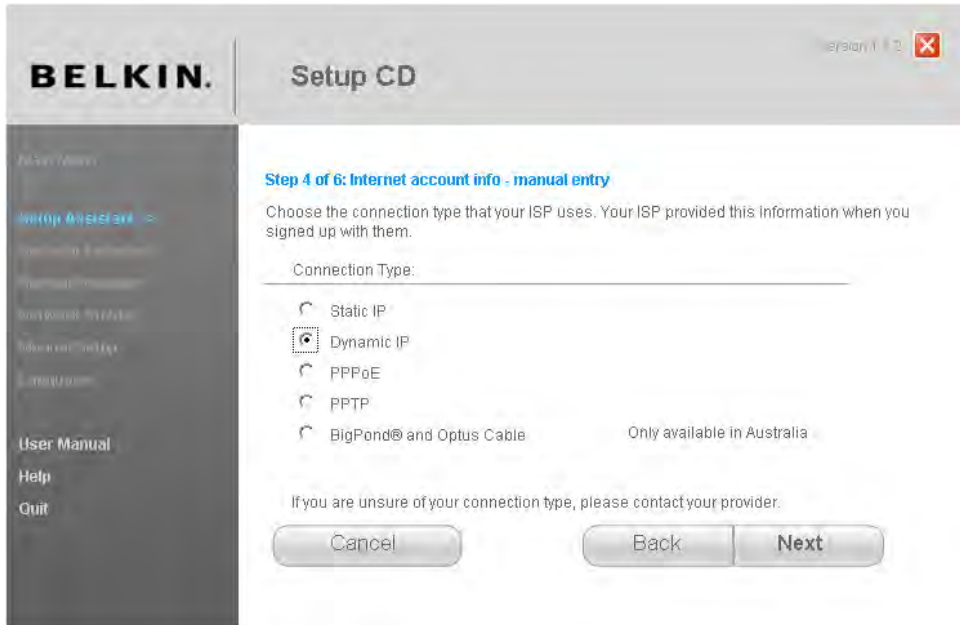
BELKIN.

Setup CD

Version 1.1.2

Main Menu

Setup Assistant >

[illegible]

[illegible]

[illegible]

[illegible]

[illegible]

User Manual

Help

Quit

Step 4 of 6: Internet account info - manual entry

Choose the connection type that your ISP uses. Your ISP provided this information when you signed up with them.

Connection Type:

Static IP

Dynamic IP

PPPoE

PPTP

BigPond® and Optus Cable

Only available in Australia

If you are unsure of your connection type, please contact your provider.

Cancel

Back

Next